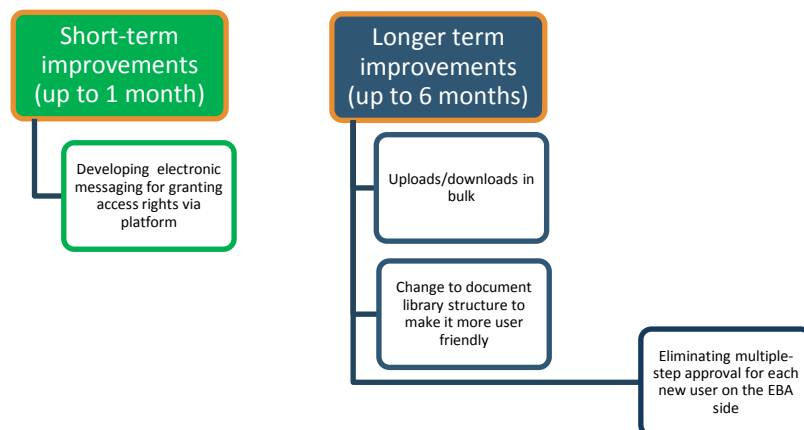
Short-term improvements (up to 1 month)

Developing electronic messaging for granting access rights via platform

Longer term improvements (up to 6 months)

Uploads/downloads in bulk

Change to document library structure to make it more user friendly

Eliminating multiple-step approval for each new user on the EBA side